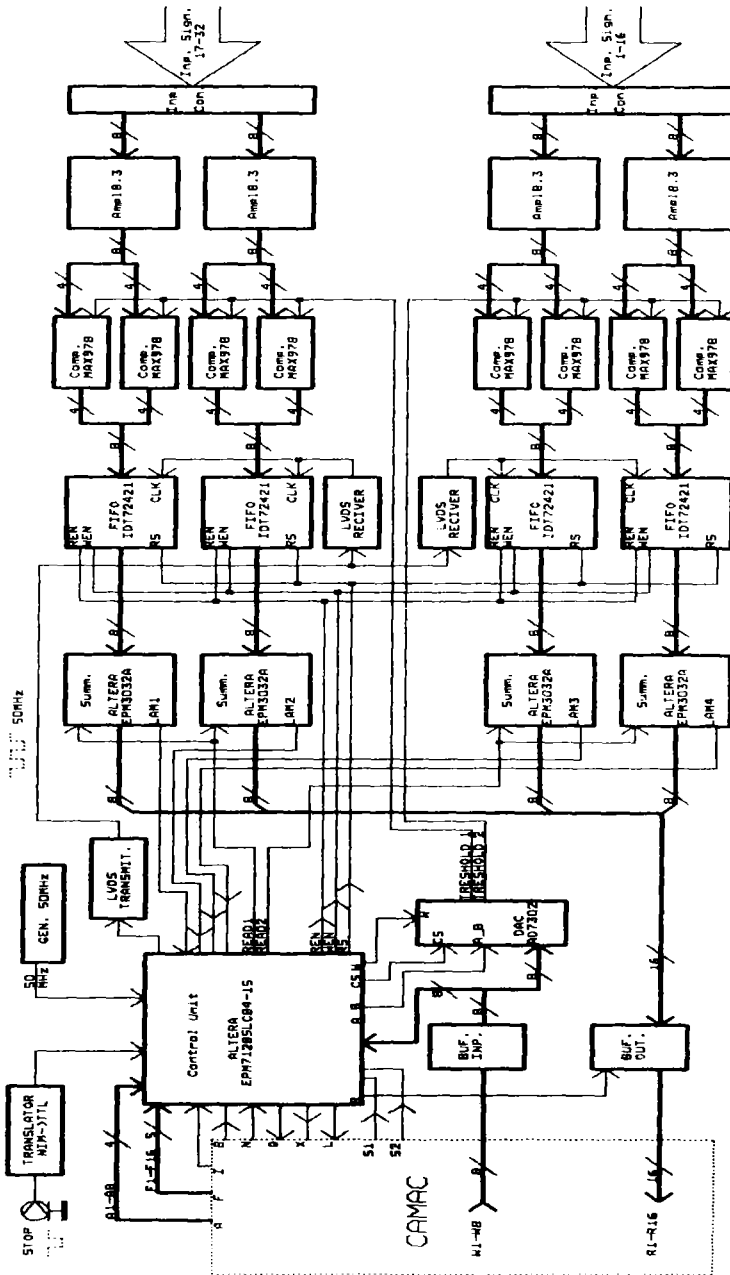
Inp. Sign. 17-32
Inp Con
8
Amp18.3
Amp18.3
4
Comp. MAX978
Comp. MAX978
Comp. MAX978
Comp. MAX978
8
FIFO IDT72421
REN WEN CLK RS
FIFO IDT72421
REN WEN CLK RS
LVDS RECIVER
Summ. ALTERA EPM3032A AM1
Summ. ALTERA EPM3032A AM2
Inp. Sign. 1-16
Inp Con
Amp18.3
Amp18.3
Comp. MAX978
Comp. MAX978
Comp. MAX978
Comp. MAX978
LVDS RECIVER
FIFO IDT72421
REN WEN CLK RS
FIFO IDT72421
REN WEN CLK RS
Summ. ALTERA EPM3032A AM3
Summ. ALTERA EPM3032A AM4
50MHz
GEN. 50MHz
LVDS TRANSMIT.
50 MHz
READ1 READ2
REN WEN RS
TRESHOLD 1 TRESHOLD 2
W CS A B
DAC AD7302
Control Unit
ALTERA EPM7128SLC84-15
CS W A B
16
BUF. INP.
BUF. OUT.
TRANSLATOR NIM->TTL
STOP
A1-A8
F1-F16
S
A
F
Y
B
N
Q
X
L
S1
S2
CAMAC
W1-W8
R1-R16